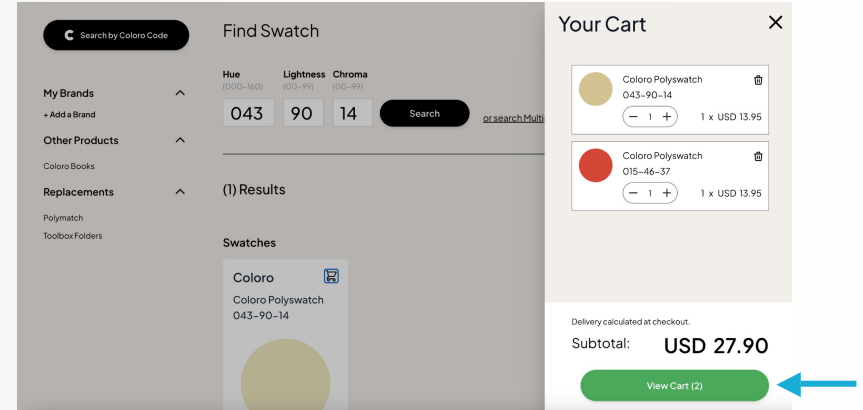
Search by Coloro Code

My Brands
+ Add a Brand
Other Products
Coloro Books
Replacements
Polymatch
Toolbox Folders

Find Swatch

Hue (000–160) 043
Lightness (00–99) 90
Chroma (00–99) 14
Search
or search Multi

(1) Results

Swatches

Coloro
Coloro Polyswatch
043-90-14

Your Cart

Coloro Polyswatch
043-90-14
1
1 x USD 13.95

Coloro Polyswatch
015-46-37
1
1 x USD 13.95

Delivery calculated at checkout.
Subtotal: USD 27.90
View Cart (2)